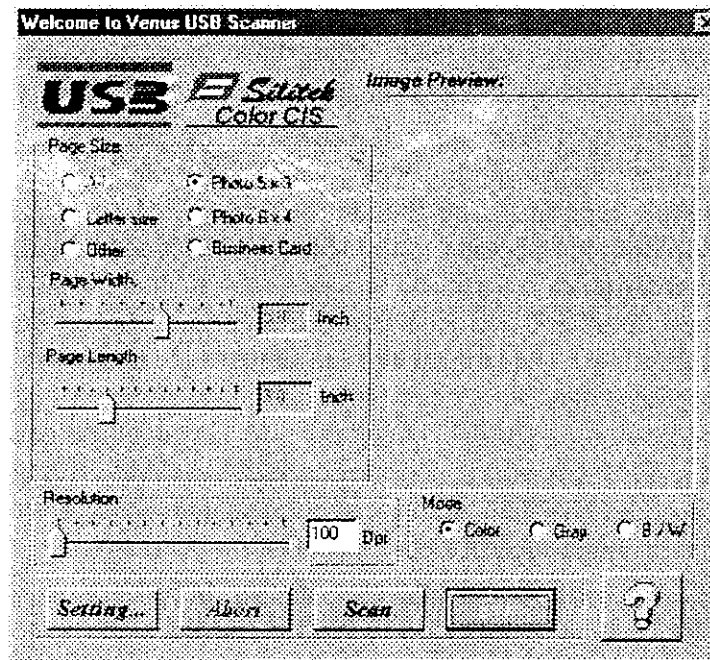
Welcome to Venus USB Scanner

USB Silitek Color CIS

Image Preview:

Page Size
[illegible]
Photo 5 x 3
Letter size
Photo 6 x 4
Other
Business Card

Page Width
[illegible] Inch

Page Length
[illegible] Inch

Resolution
100 Dpi

Mode
Color Gray B / W

Setting... About Scan

?